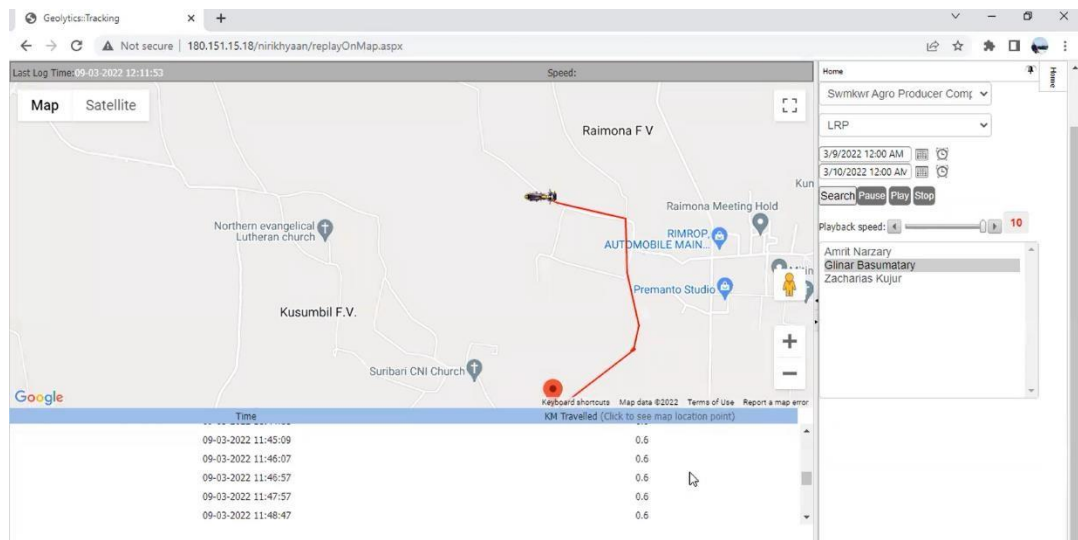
Geolytics::Tracking × +

Not secure | 180.151.15.18/nirikhyaan/replayOnMap.aspx

Last Log Time:09-03-2022 12:11:53

Speed:

Map Satellite

Raimona F V

Kun

Raimona Meeting Hold

Northern evangelical Lutheran church

RIMROP AUTOMOBILE MAIN...

Premanto Studio

Kusumbil F.V.

Suribari CNI Church

Google

Keyboard shortcuts Map data ©2022 Terms of Use Report a map error

| Time | KM Travelled (Click to see map location point) |
|---|---|
| 09-03-2022 11:45:09 | 0.6 |
| 09-03-2022 11:46:07 | 0.6 |
| 09-03-2022 11:46:57 | 0.6 |
| 09-03-2022 11:47:57 | 0.6 |
| 09-03-2022 11:48:47 | 0.6 |

Home

Home

Swmkwr Agro Producer Comp

LRP

3/9/2022 12:00 AM

3/10/2022 12:00 AM

Search Pause Play Stop

Playback speed: 10

Amrit Narzary
Glinar Basumatary
Zacharias Kujur